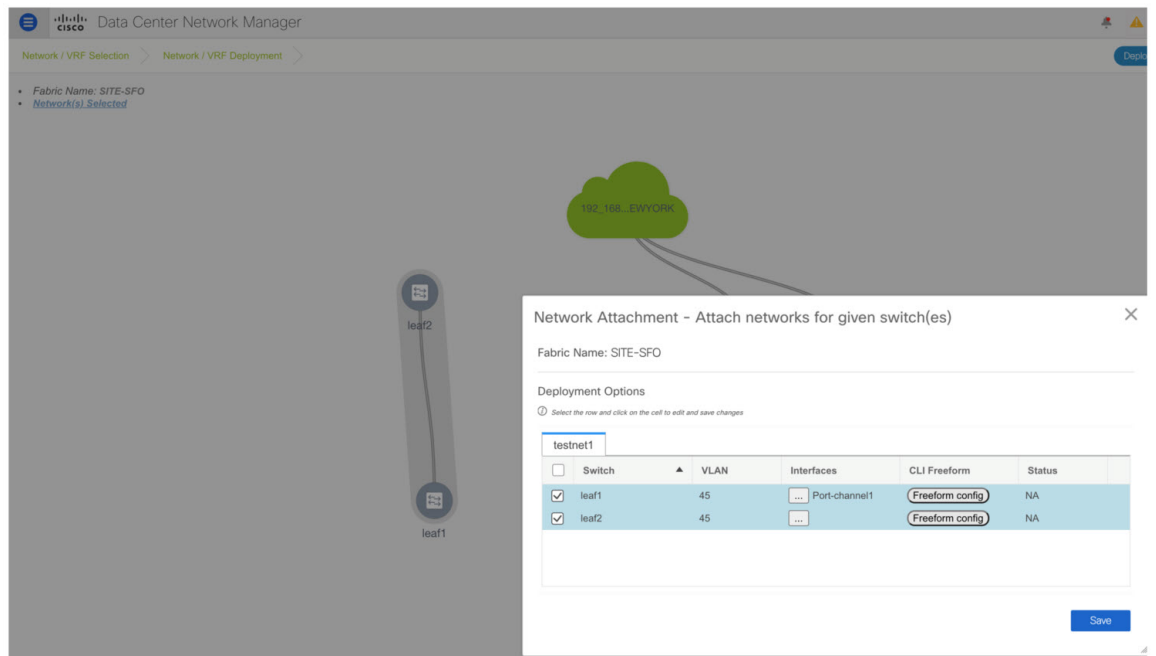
cisco Data Center Network Manager

Network / VRF Selection > Network / VRF Deployment >

Deplo

- Fabric Name: SITE-SFO
- Network(s) Selected

192_168...EWYORK

leaf2

leaf1

Network Attachment - Attach networks for given switch(es)

Fabric Name: SITE-SFO

Deployment Options

Select the row and click on the cell to edit and save changes

testnet1

| | Switch | VLAN | Interfaces | CLI Freeform | Status |
|---|---|---|---|---|---|
| ☑ | leaf1 | 45 | ... Port-channel1 | Freeform config | NA |
| ☑ | leaf2 | 45 | ... | Freeform config | NA |

Save